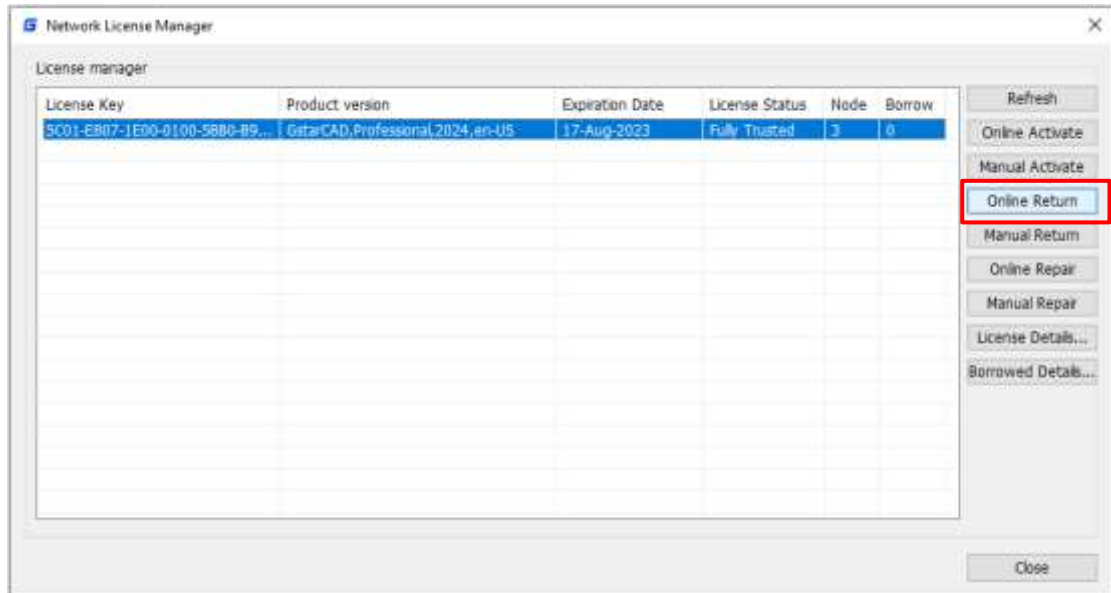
Network License Manager

License manager

| License Key | Product version | Expiration Date | License Status | Node | Borrow |
|---|---|---|---|---|---|
| 5C01-E807-1E00-0100-5880-B9... | GstarCAD,Professional,2024,en-US | 17-Aug-2023 | Fully Trusted | 3 | 0 |

Refresh
Online Activate
Manual Activate
Online Return
Manual Return
Online Repair
Manual Repair
License Details...
Borrowed Details...

Close